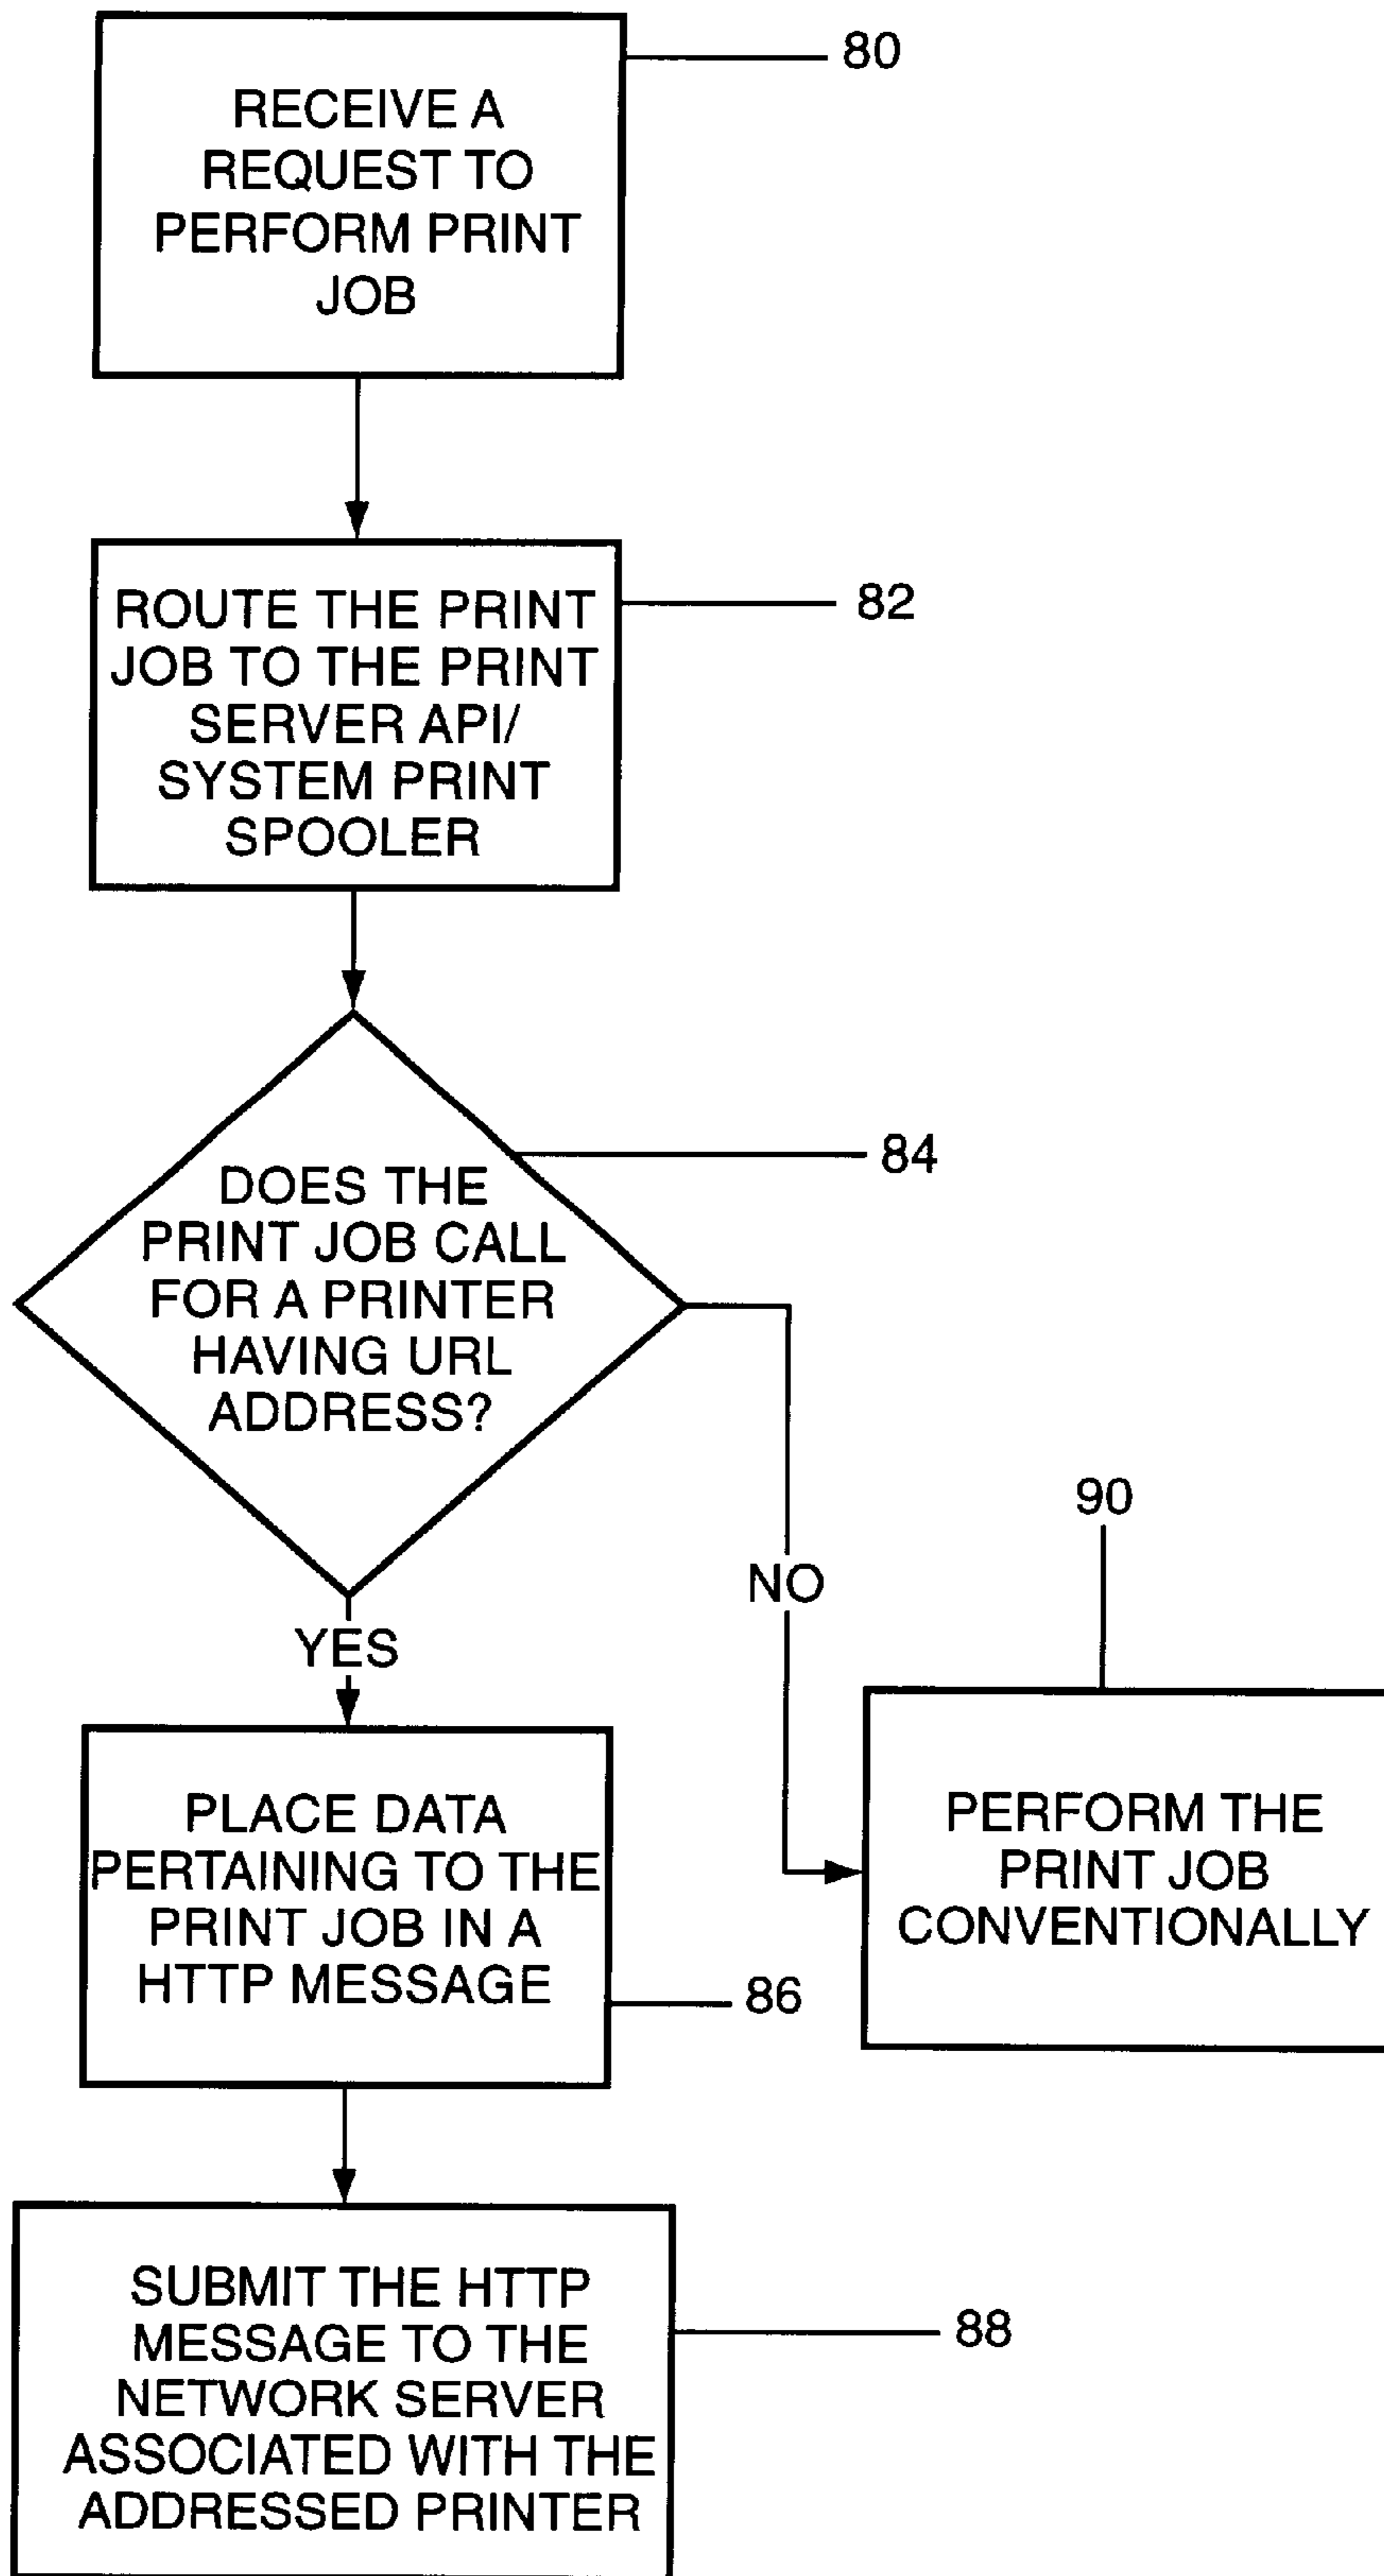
RECEIVE A REQUEST TO PERFORM PRINT JOB

80

ROUTE THE PRINT JOB TO THE PRINT SERVER API/ SYSTEM PRINT SPOOLER

82

DOES THE PRINT JOB CALL FOR A PRINTER HAVING URL ADDRESS?

84

NO

90

YES

PLACE DATA PERTAINING TO THE PRINT JOB IN A HTTP MESSAGE

86

PERFORM THE PRINT JOB CONVENTIONALLY

SUBMIT THE HTTP MESSAGE TO THE NETWORK SERVER ASSOCIATED WITH THE ADDRESSED PRINTER

88